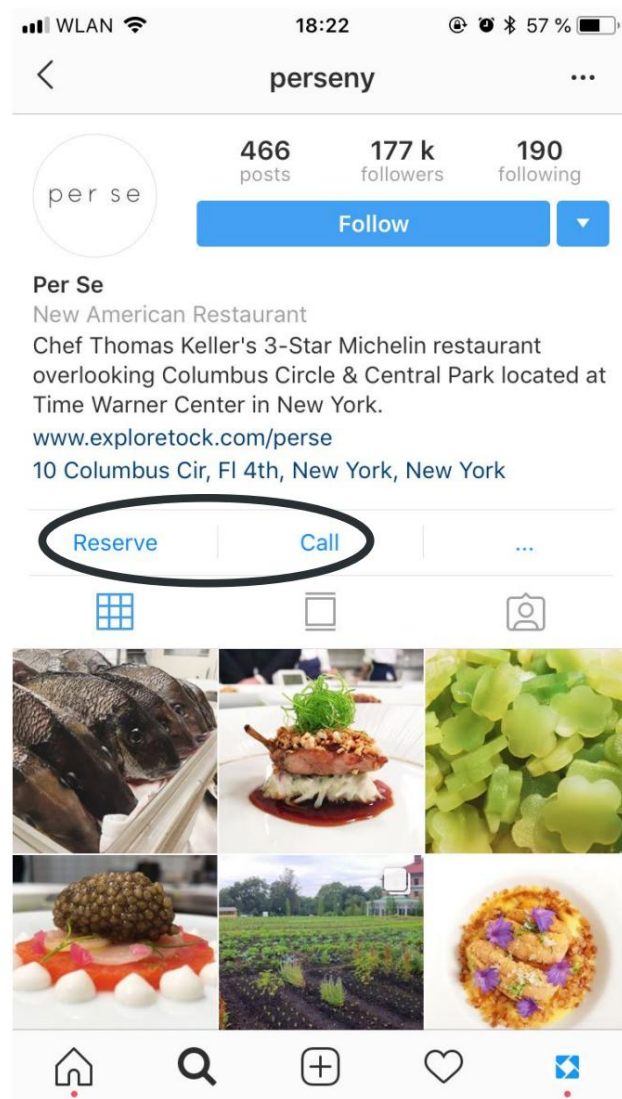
WLAN 18:22 57 %

perseny

per se

466 posts
177 k followers
190 following

Follow

Per Se
New American Restaurant
Chef Thomas Keller's 3-Star Michelin restaurant overlooking Columbus Circle & Central Park located at Time Warner Center in New York.
www.exploretock.com/perse
10 Columbus Cir, Fl 4th, New York, New York

Reserve
Call
...